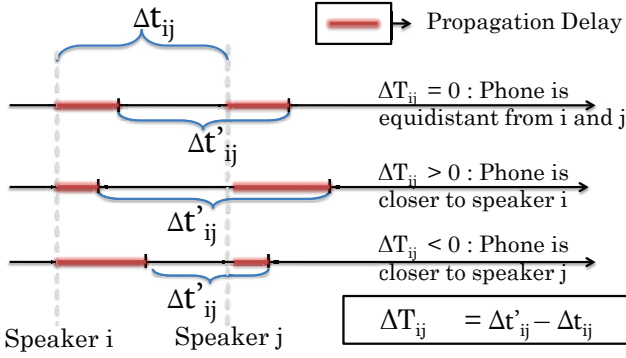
$\Delta t_{ij}$

Propagation Delay

$\Delta T_{ij} = 0$ : Phone is equidistant from i and j

$\Delta t'_{ij}$

$\Delta T_{ij} > 0$ : Phone is closer to speaker i

$\Delta t'_{ij}$

$\Delta T_{ij} < 0$ : Phone is closer to speaker j

$\Delta t'_{ij}$

Speaker i

Speaker j

$\Delta T_{ij} = \Delta t'_{ij} - \Delta t_{ij}$